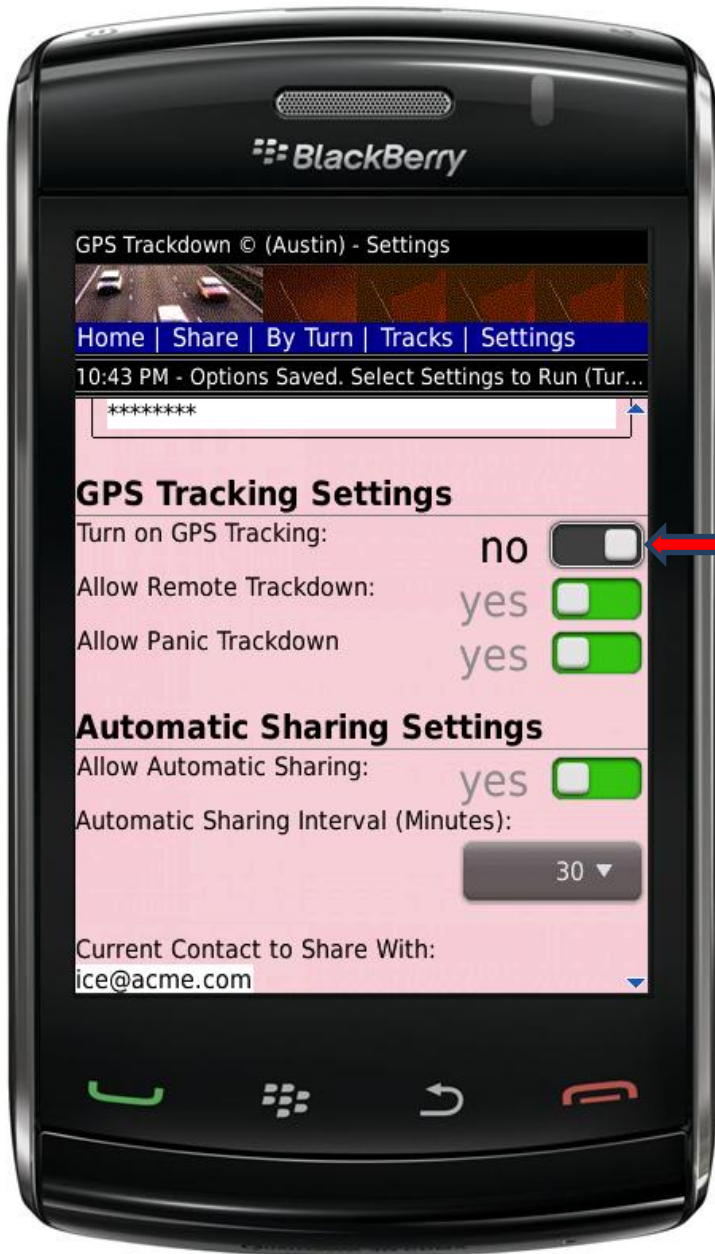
BlackBerry

GPS Trackdown © (Austin) - Settings

Home | Share | By Turn | Tracks | Settings

10:43 PM - Options Saved. Select Settings to Run (Tur...

********

GPS Tracking Settings

Turn on GPS Tracking: no

Allow Remote Trackdown: yes

Allow Panic Trackdown yes

Automatic Sharing Settings

Allow Automatic Sharing: yes

Automatic Sharing Interval (Minutes):

30 ▼

Current Contact to Share With:

ice@acme.com